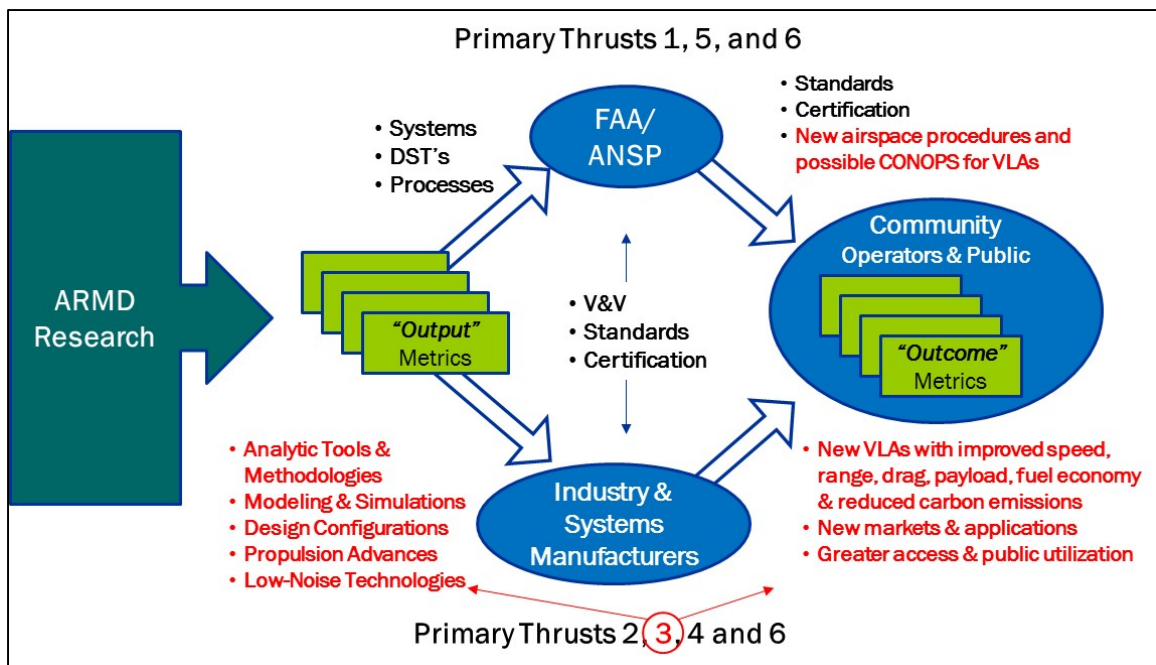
Primary Thrusts 1, 5, and 6

• Standards
• Certification
• New airspace procedures and possible CONOPS for VLAs

• Systems
• DST's
• Processes

FAA/ ANSP

Community
Operators & Public

ARMD Research

"Output" Metrics

• V&V
• Standards
• Certification

"Outcome" Metrics

• Analytic Tools & Methodologies
• Modeling & Simulations
• Design Configurations
• Propulsion Advances
• Low-Noise Technologies

Industry & Systems Manufacturers

• New VLAs with improved speed, range, drag, payload, fuel economy & reduced carbon emissions
• New markets & applications
• Greater access & public utilization

Primary Thrusts 2, 3, 4 and 6